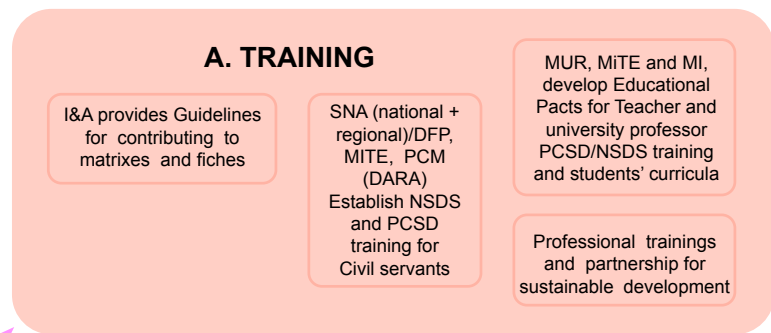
A. TRAINING

I&A provides Guidelines for contributing to matrixes and fiches

SNA (national + regional)/DFP, MITE, PCM (DARA) Establish NSDS and PCSD training for Civil servants

MUR, MiTE and MI, develop Educational Pacts for Teacher and university professor PCSD/NSDS training and students' curricula

Professional trainings and partnership for sustainable development